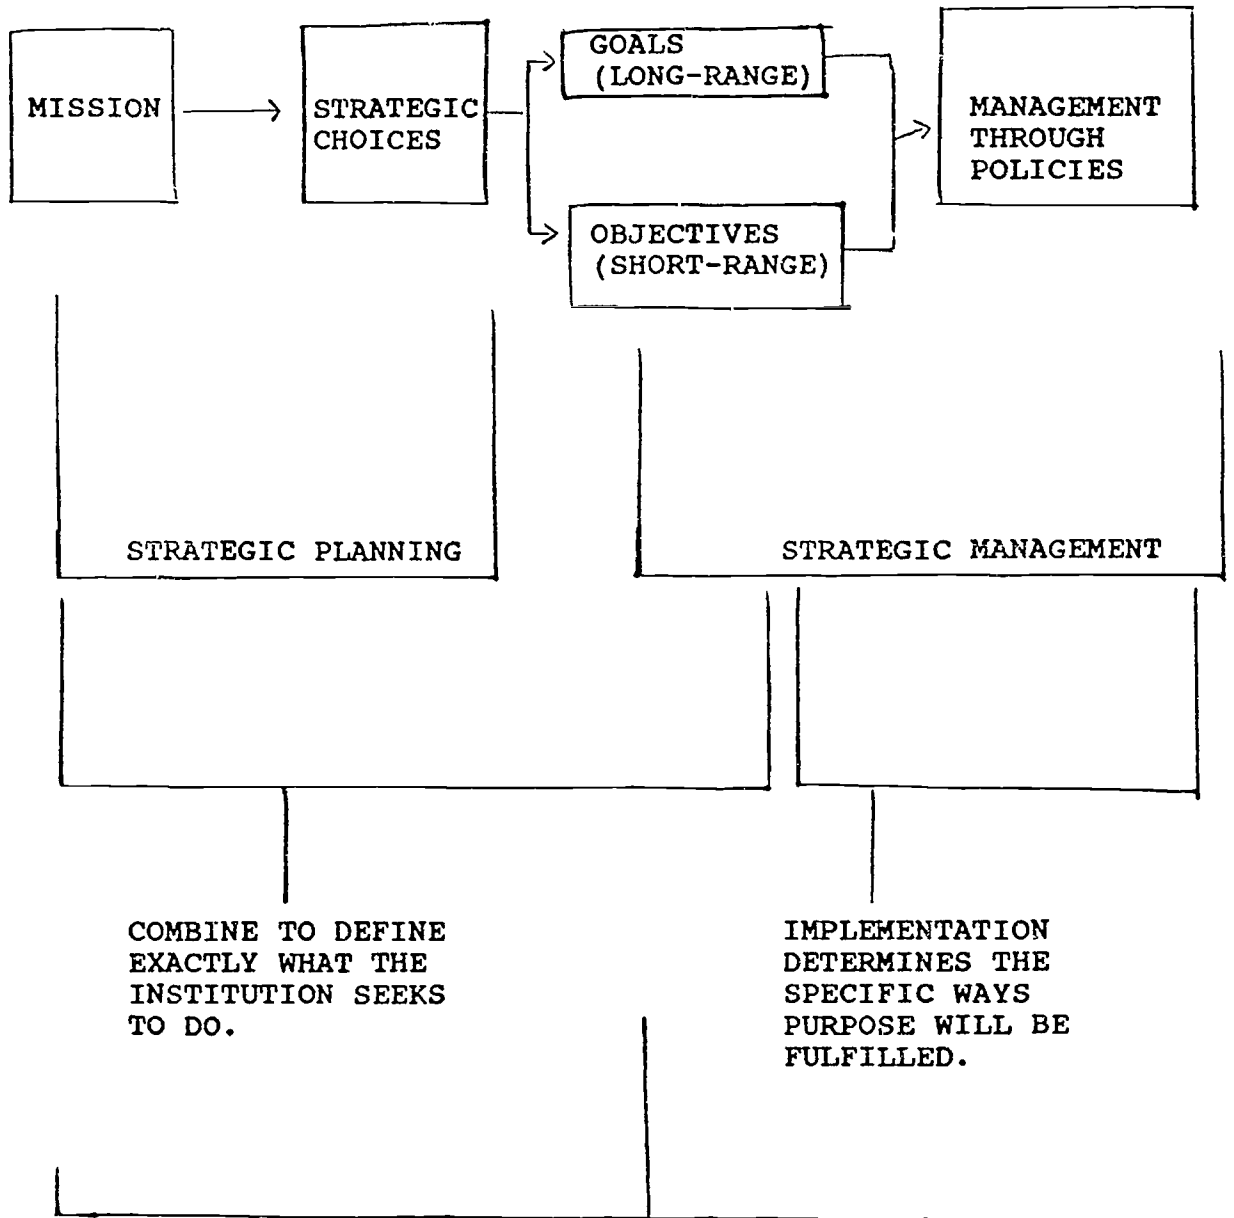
MISSION

STRATEGIC CHOICES

GOALS (LONG-RANGE)

OBJECTIVES (SHORT-RANGE)

MANAGEMENT THROUGH POLICIES

STRATEGIC PLANNING

STRATEGIC MANAGEMENT

COMBINE TO DEFINE EXACTLY WHAT THE INSTITUTION SEEKS TO DO.

IMPLEMENTATION DETERMINES THE SPECIFIC WAYS PURPOSE WILL BE FULFILLED.